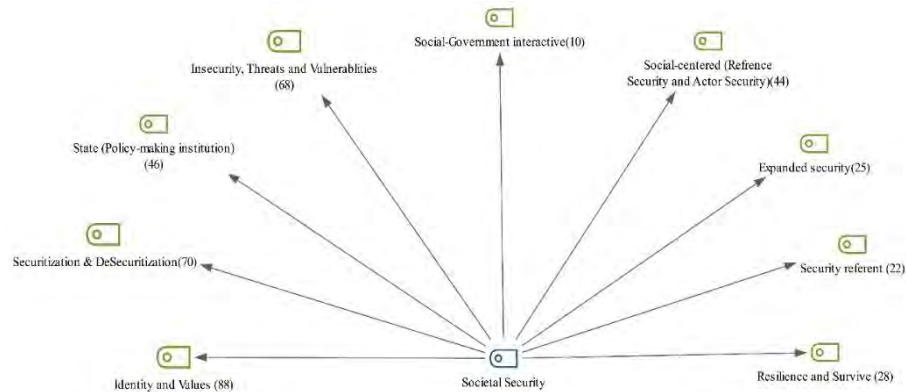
Social-Government interactive(10)

Insecurity, Threats and Valnerablities (68)

Social-centered (Refrence Security and Actor Security)(44)

State (Policy-making institution) (46)

Expanded security(25)

Securitization & DeSecuritization(70)

Security referent (22)

Identity and Values (88)

Societal Security

Resilience and Survive (28)